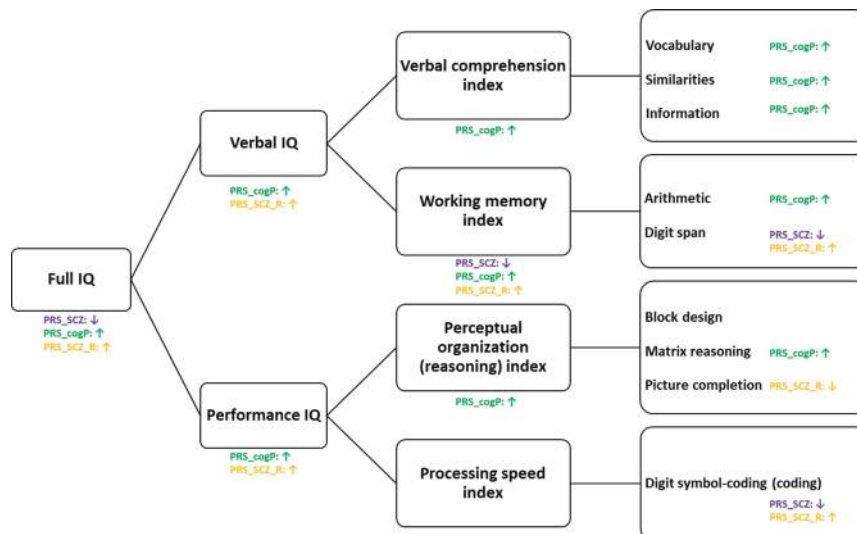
Full IQ
PRS_SCZ: ↓
PRS_cogP: ↑
PRS_SCZ_R: ↑

Verbal IQ
PRS_cogP: ↑
PRS_SCZ_R: ↑

Performance IQ
PRS_cogP: ↑
PRS_SCZ_R: ↑

Verbal comprehension index
PRS_cogP: ↑

Working memory index
PRS_SCZ: ↓
PRS_cogP: ↑
PRS_SCZ_R: ↑

Perceptual organization (reasoning) index
PRS_cogP: ↑

Processing speed index

Vocabulary PRS_cogP: ↑
Similarities PRS_cogP: ↑
Information PRS_cogP: ↑

Arithmetic PRS_cogP: ↑
Digit span PRS_SCZ: ↓
PRS_SCZ_R: ↑

Block design
Matrix reasoning PRS_cogP: ↑
Picture completion PRS_SCZ_R: ↓

Digit symbol-coding (coding)
PRS_SCZ: ↓
PRS_SCZ_R: ↑